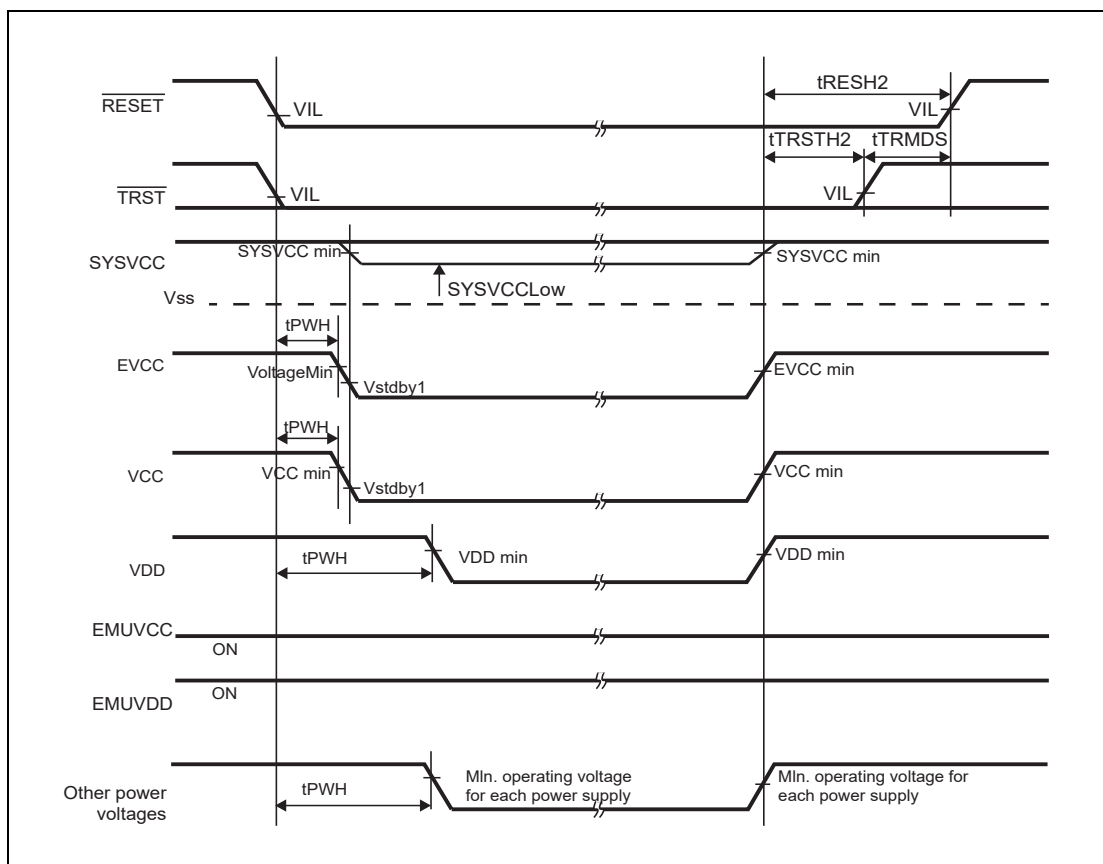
tRESH2
$\overline{RESET}$
VIL
VIL
tTRSTH2
tTRMDS
$\overline{TRST}$
VIL
VIL
SYSVCC
SYSVCC min
SYSVCC min
SYSVCCLow
Vss
tPWH
EVCC
VoltageMin
Vstdby1
EVCC min
tPWH
VCC
VCC min
Vstdby1
VCC min
VDD
tPWH
VDD min
VDD min
EMUVCC
ON
ON
EMUVDD
Other power voltages
tPWH
MIn. operating voltage for each power supply
MIn. operating voltage for each power supply